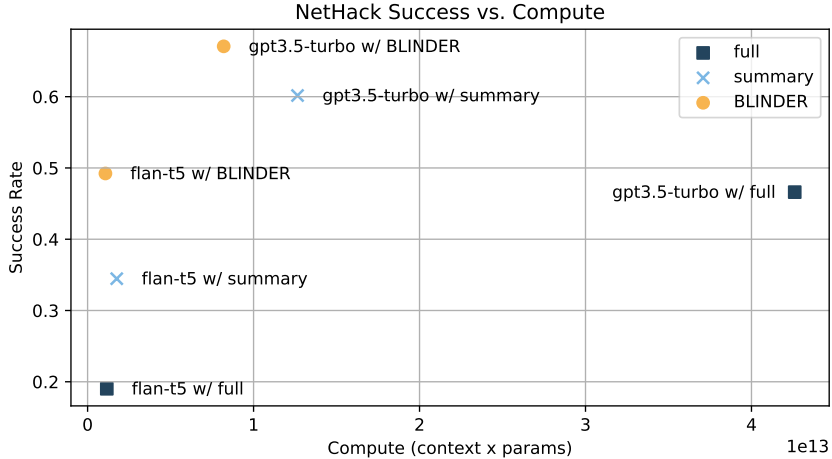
NetHack Success vs. Compute

full
summary
BLINDER

gpt3.5-turbo w/ BLINDER
gpt3.5-turbo w/ summary
flan-t5 w/ BLINDER
gpt3.5-turbo w/ full
flan-t5 w/ summary
flan-t5 w/ full

Success Rate
0.2
0.3
0.4
0.5
0.6

0
1
2
3
4
1e13
Compute (context x params)